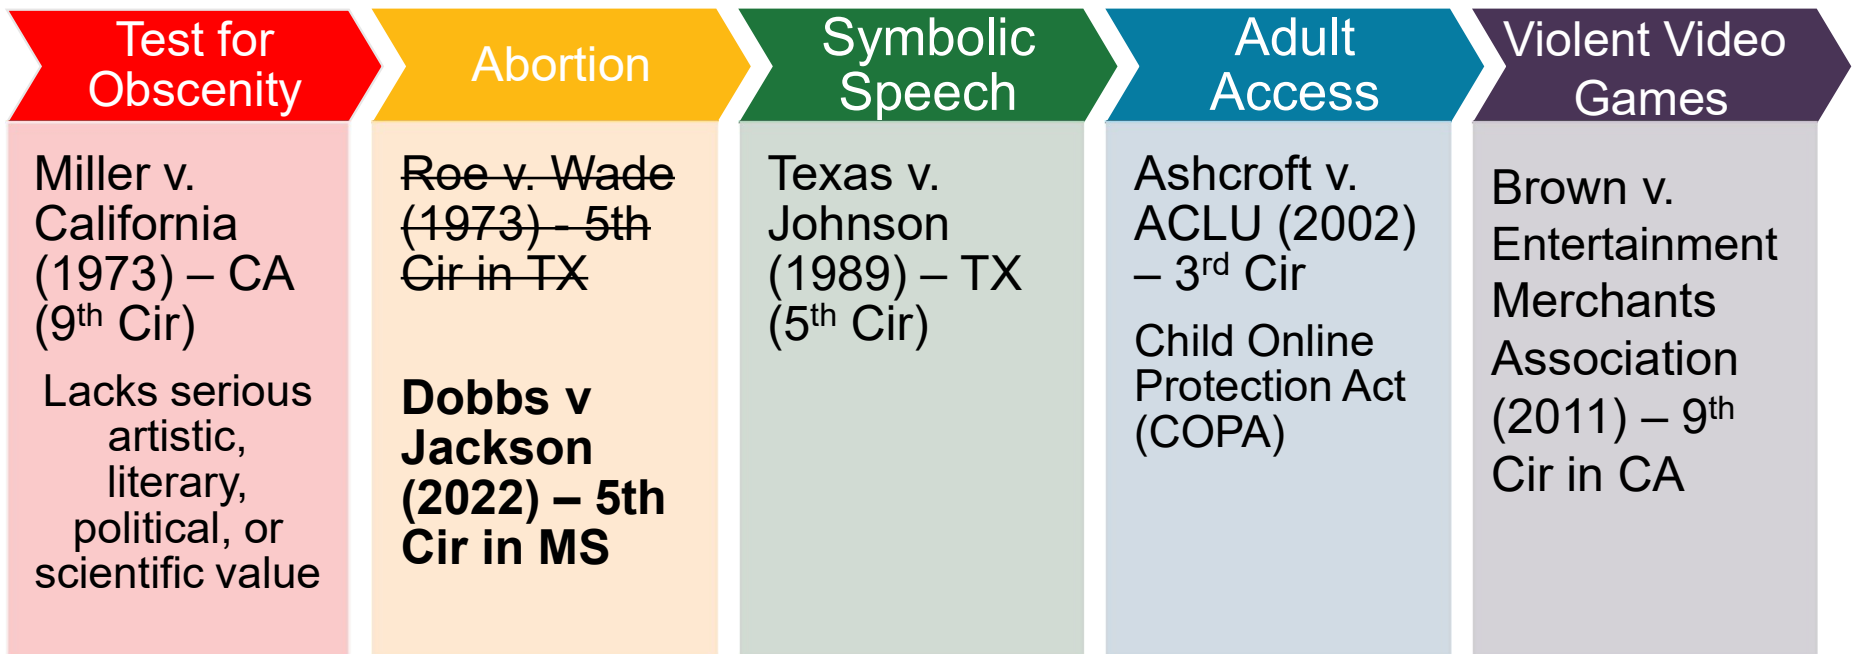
Test for Obscenity

Miller v. California (1973) – CA ($9^{th}$ Cir)

Lacks serious artistic, literary, political, or scientific value

Abortion

~~Roe v. Wade (1973) - 5th Cir in TX~~

**Dobbs v Jackson (2022) – 5th Cir in MS**

Symbolic Speech

Texas v. Johnson (1989) – TX ($5^{th}$ Cir)

Adult Access

Ashcroft v. ACLU (2002) – $3^{rd}$ Cir

Child Online Protection Act (COPA)

Violent Video Games

Brown v. Entertainment Merchants Association (2011) – $9^{th}$ Cir in CA